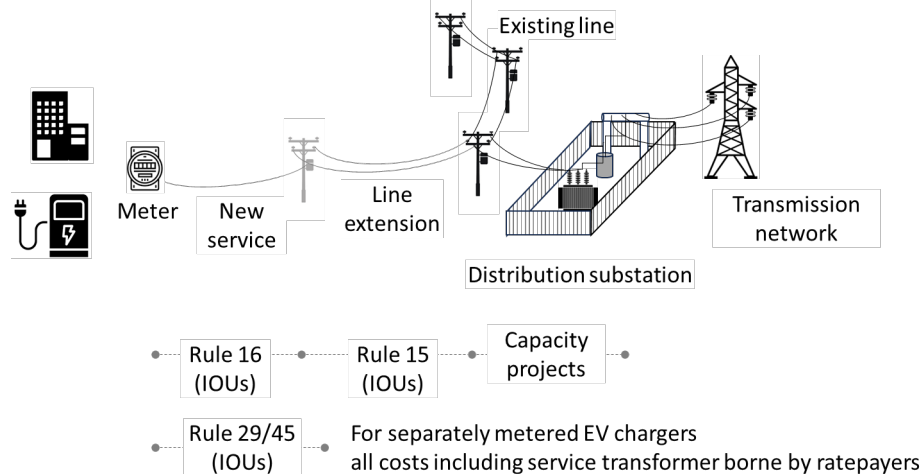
Existing line

Meter

New service

Line extension

Transmission network

Distribution substation

Rule 16 (IOUs)

Rule 15 (IOUs)

Capacity projects

Rule 29/45 (IOUs)

For separately metered EV chargers all costs including service transformer borne by ratepayers